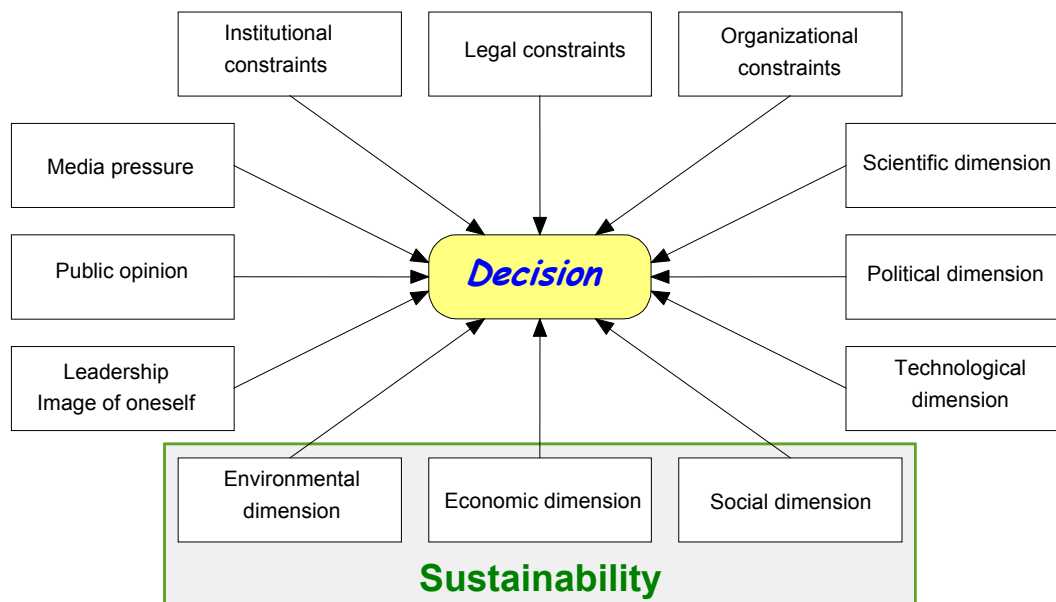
Institutional constraints

Legal constraints

Organizational constraints

Media pressure

Scientific dimension

Public opinion

Decision

Political dimension

Leadership
Image of oneself

Technological dimension

Environmental dimension

Economic dimension

Social dimension

Sustainability